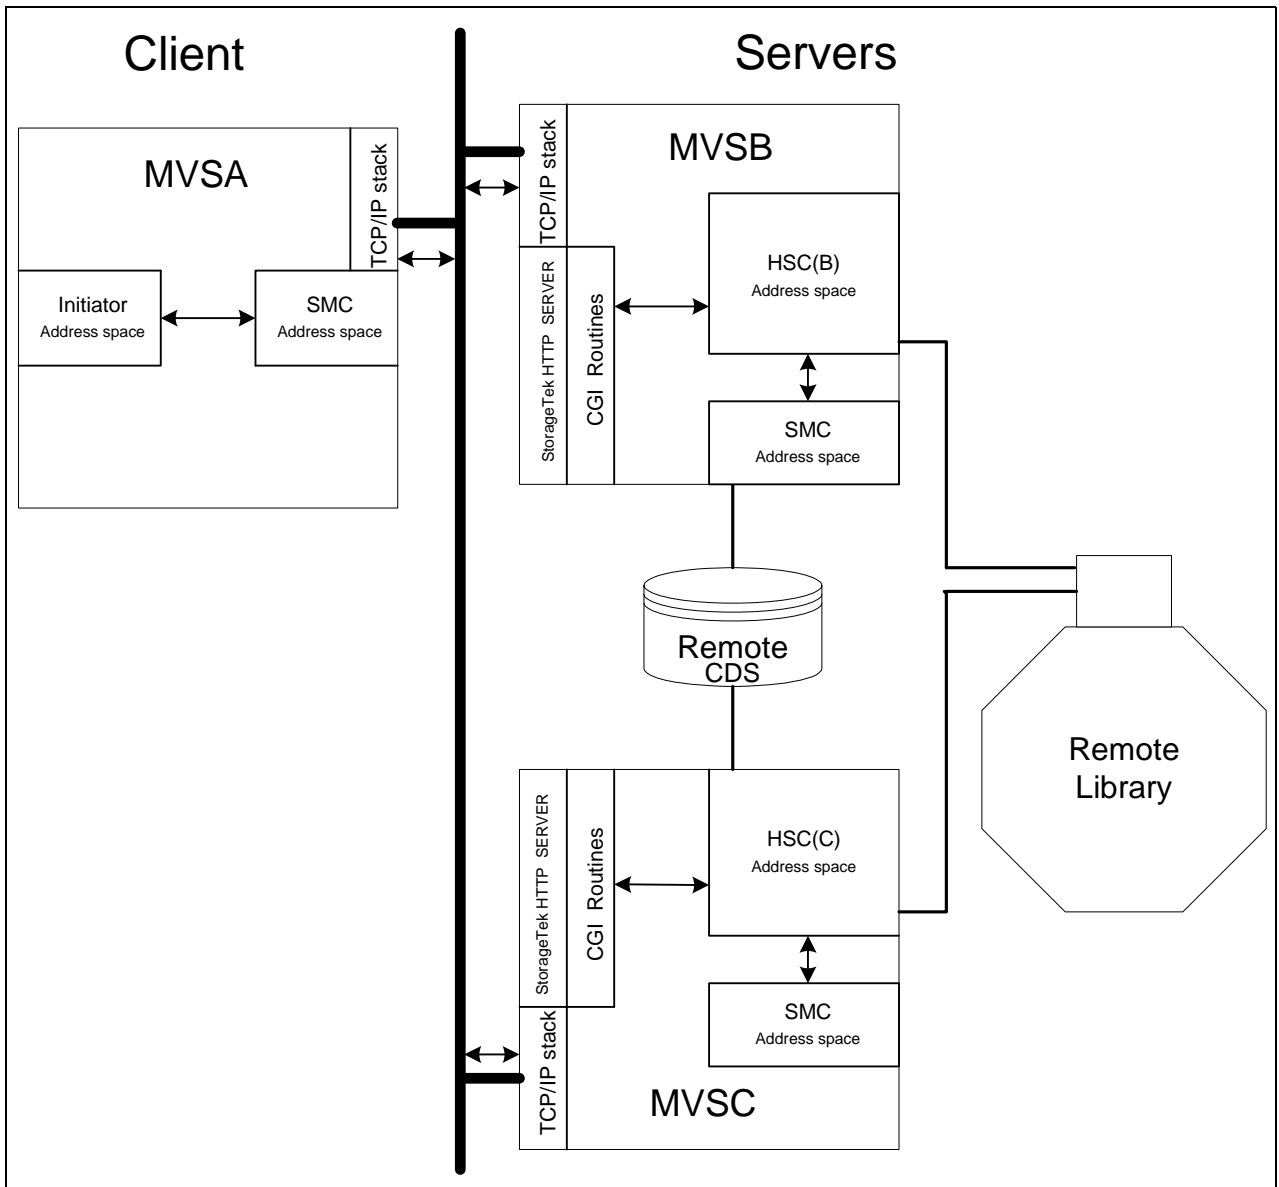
Client

Servers

MVSA

TCP/IP stack

Initiator
Address space

SMC
Address space

TCP/IP stack

MVSB

StorageTek HTTP SERVER

CGI Routines

HSC(B)
Address space

SMC
Address space

Remote
CDS

Remote
Library

StorageTek HTTP SERVER

CGI Routines

HSC(C)
Address space

SMC
Address space

TCP/IP stack

MVSC